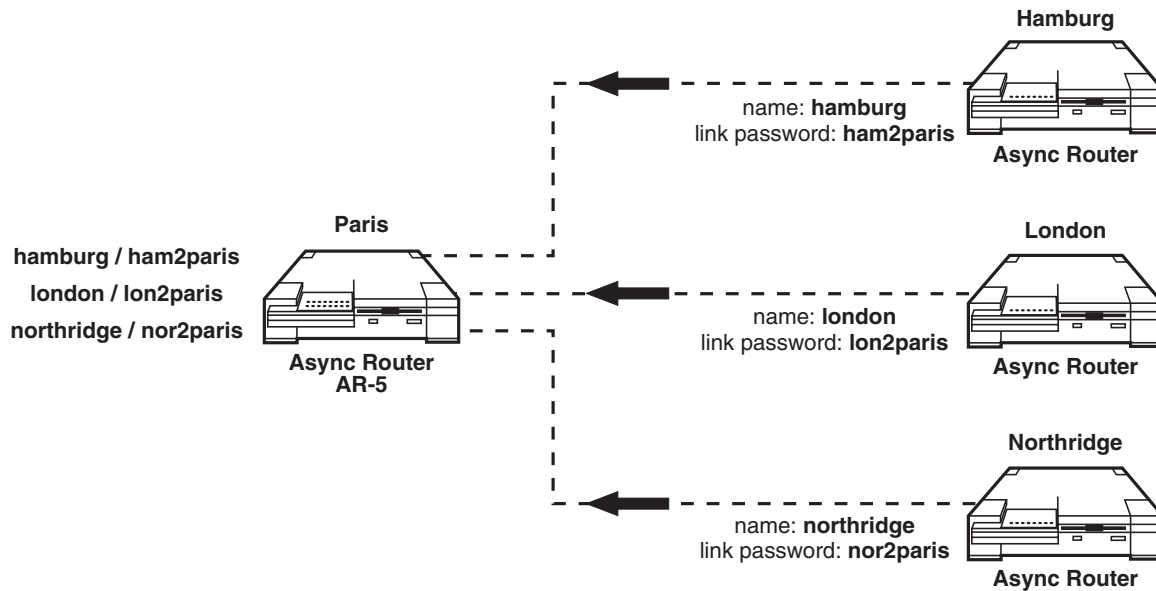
Hamburg

name: **hamburg**
link password: **ham2paris**

Async Router

Paris

hamburg / ham2paris
london / lon2paris
northridge / nor2paris

Async Router
AR-5

London

name: **london**
link password: **lon2paris**

Async Router

Northridge

name: **northridge**
link password: **nor2paris**

Async Router